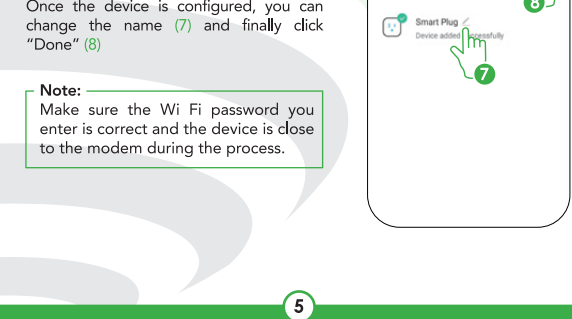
Once the device is configured, you can change the name (7) and finally click "Done" (8)

Note:
Make sure the Wi Fi password you enter is correct and the device is close to the modem during the process.

8

Smart Plug
Device added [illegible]cessfully

7

5